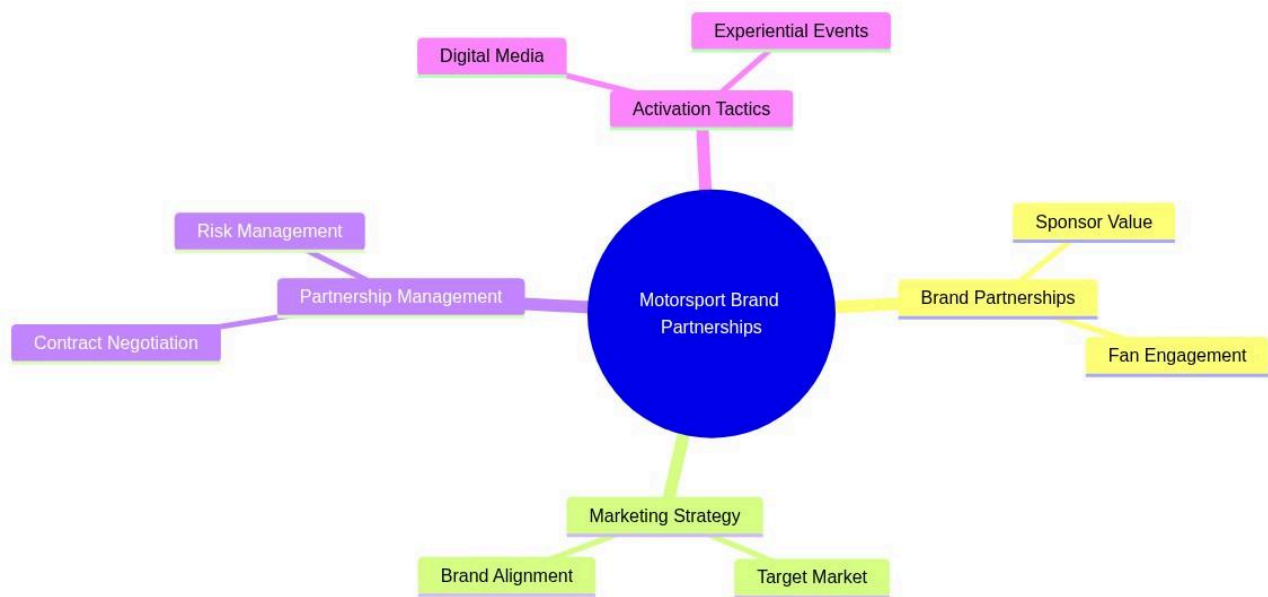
Experiential Events

Digital Media

Activation Tactics

Risk Management

Sponsor Value

Partnership Management

Motorsport Brand Partnerships

Brand Partnerships

Contract Negotiation

Fan Engagement

Marketing Strategy

Brand Alignment

Target Market